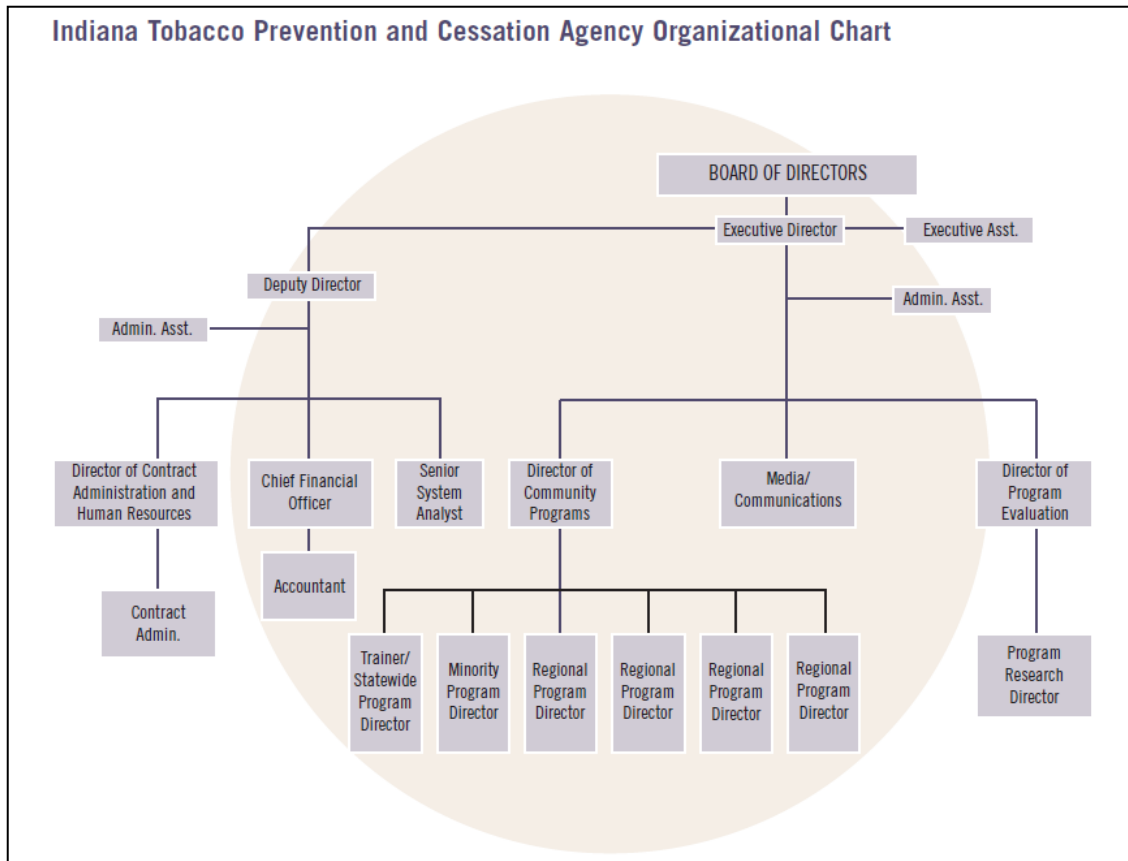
Indiana Tobacco Prevention and Cessation Agency Organizational Chart

BOARD OF DIRECTORS

Executive Director

Executive Asst.

Deputy Director

Admin. Asst.

Admin. Asst.

Director of Contract Administration and Human Resources

Chief Financial Officer

Senior System Analyst

Director of Community Programs

Media/ Communications

Director of Program Evaluation

Contract Admin.

Accountant

Trainer/ Statewide Program Director

Minority Program Director

Regional Program Director

Regional Program Director

Regional Program Director

Regional Program Director

Program Research Director